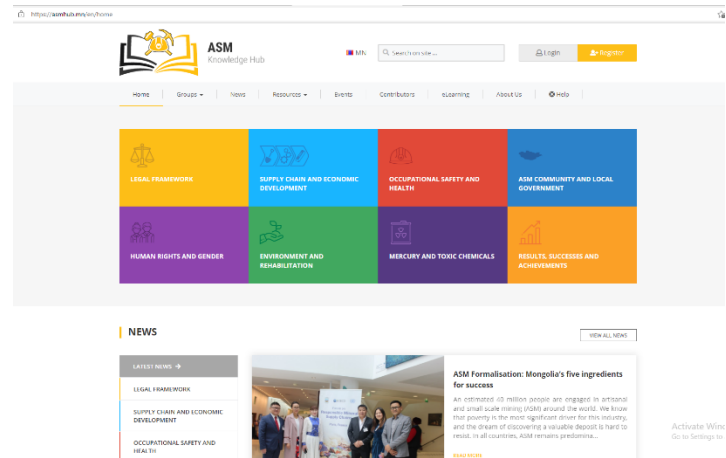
https://asmhub.mn/en/home

ASM
Knowledge Hub

MN

Search on site ...

Login

Register

Home | Groups | News | Resources | Events | Contributors | eLearning | About Us | Help

LEGAL FRAMEWORK

SUPPLY CHAIN AND ECONOMIC DEVELOPMENT

OCCUPATIONAL SAFETY AND HEALTH

ASM COMMUNITY AND LOCAL GOVERNMENT

HUMAN RIGHTS AND GENDER

ENVIRONMENT AND REHABILITATION

MERCURY AND TOXIC CHEMICALS

RESULTS, SUCCESSES AND ACHIEVEMENTS

NEWS

VIEW ALL NEWS

LATEST NEWS →

LEGAL FRAMEWORK

SUPPLY CHAIN AND ECONOMIC DEVELOPMENT

OCCUPATIONAL SAFETY AND HEALTH

ASM Formalisation: Mongolia's five ingredients for success

An estimated 40 million people are engaged in artisanal and small scale mining (ASM) around the world. We know that poverty is the most significant driver for this industry, and the dream of discovering a valuable deposit is hard to resist. In all countries, ASM remains predomina...

READ MORE

Activate Windows
Go to Settings to